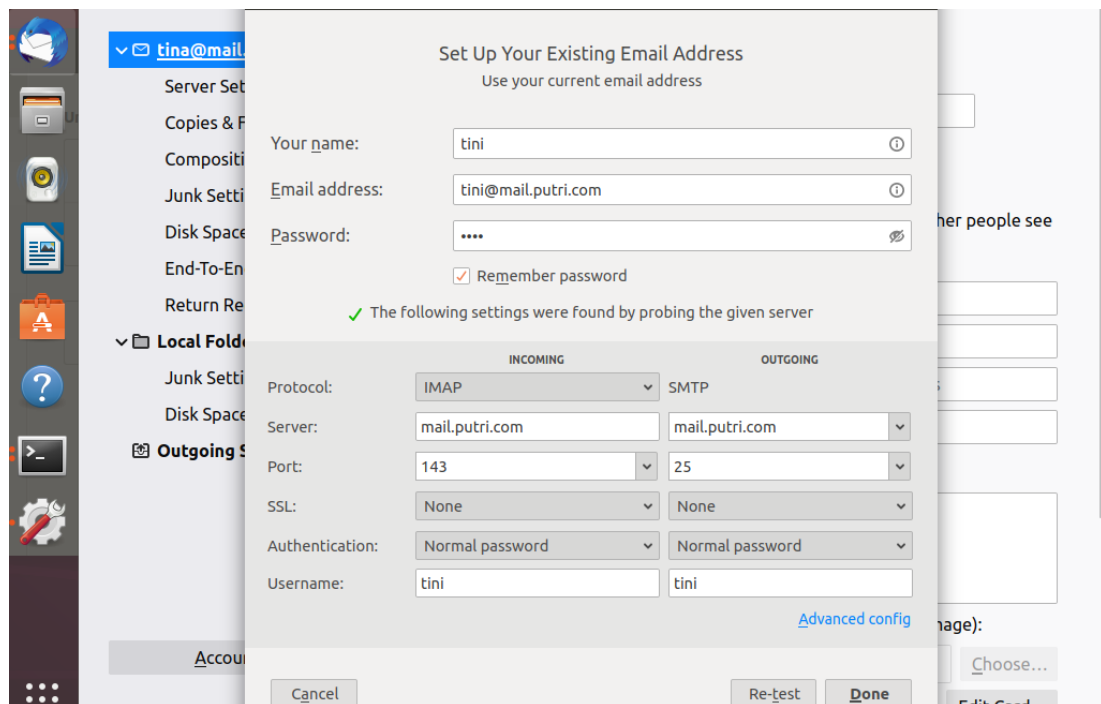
tina@mail.
Server Set
Copies & F
Compositi
Junk Setti
Disk Space
End-To-En
Return Re
Local Folde
Junk Setti
Disk Space
Outgoing S
Accou

Set Up Your Existing Email Address
Use your current email address

Your name: tini
Email address: tini@mail.putri.com
Password: ••••
Remember password
The following settings were found by probing the given server

| | INCOMING | OUTGOING |
|---|---|---|
| Protocol: | IMAP | SMTP |
| Server: | mail.putri.com | mail.putri.com |
| Port: | 143 | 25 |
| SSL: | None | None |
| Authentication: | Normal password | Normal password |
| Username: | tini | tini |

Advanced config

Cancel
Re-test
Done

her people see
nage):
Choose...
Edit Card